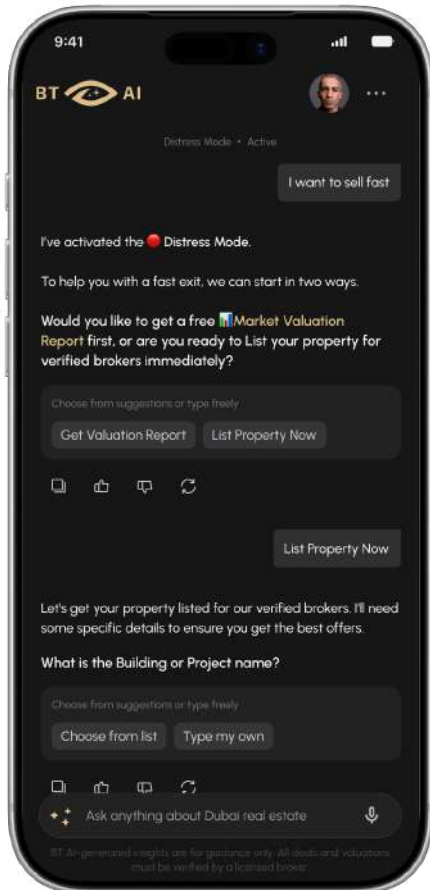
9:41

BT AI

Distress Mode • Active

I want to sell fast

I've activated the 🔴 Distress Mode.

To help you with a fast exit, we can start in two ways.

Would you like to get a free 📊Market Valuation Report first, or are you ready to List your property for verified brokers immediately?

Choose from suggestions or type freely

Get Valuation Report

List Property Now

List Property Now

Let's get your property listed for our verified brokers. I'll need some specific details to ensure you get the best offers.

What is the Building or Project name?

Choose from suggestions or type freely

Choose from list

Type my own

Ask anything about Dubai real estate

BT AI-generated insights are for guidance only. All deals and valuations must be verified by a licensed broker.